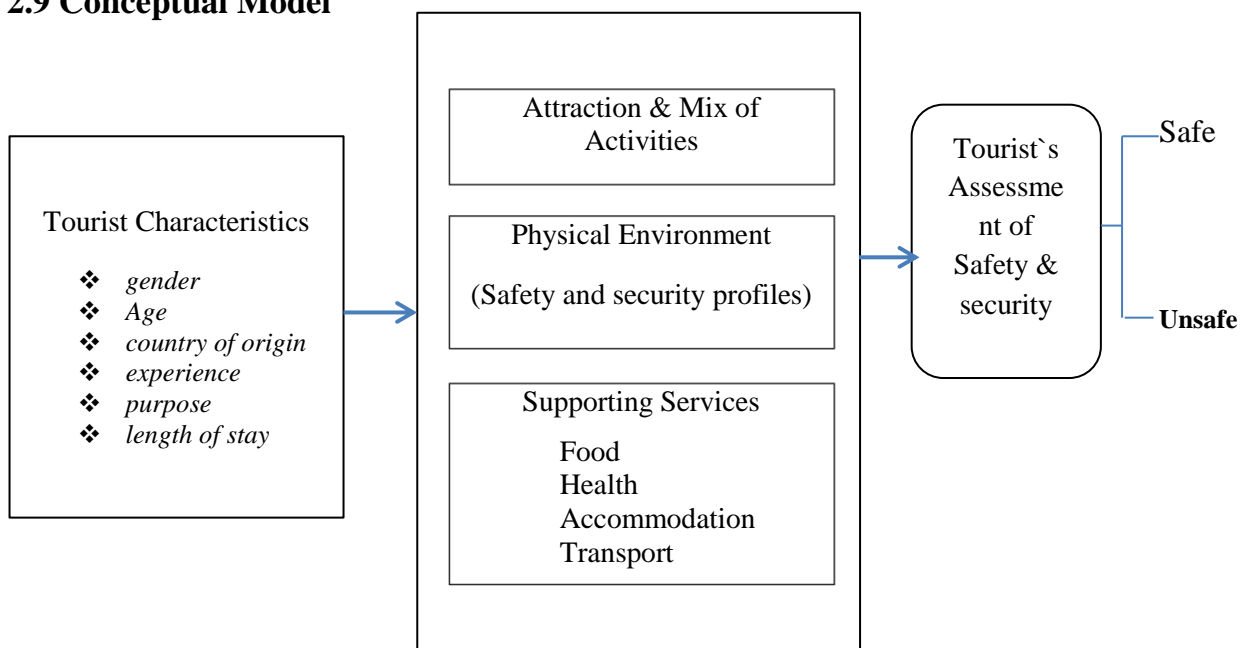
2.9 Conceptual Model

Tourist Characteristics

- gender
- Age
- country of origin
- experience
- purpose
- length of stay

Attraction & Mix of Activities

Physical Environment

(Safety and security profiles)

Supporting Services

Food
Health
Accommodation
Transport

Tourist`s Assessment of Safety & security

Safe

Unsafe